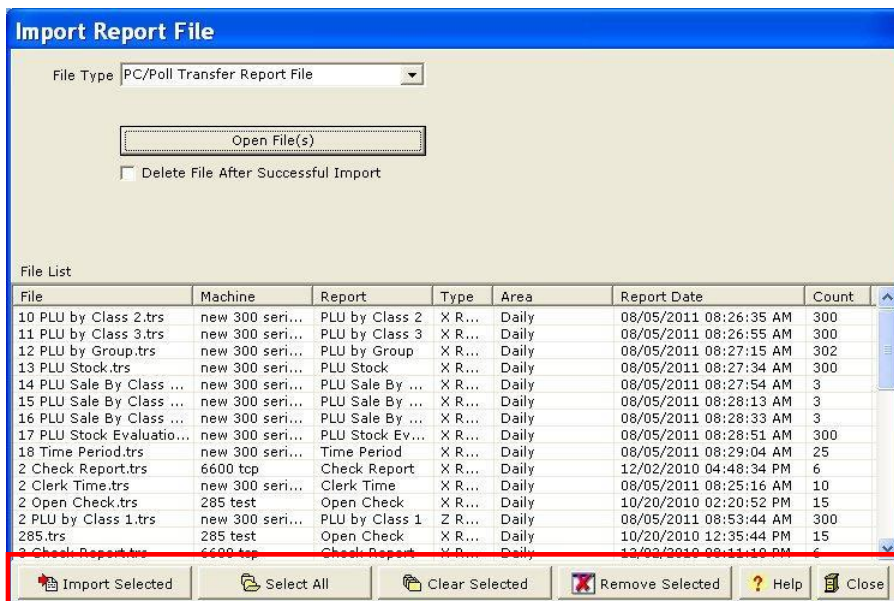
Import Report File

File Type PC/Poll Transfer Report File

Open File(s)

Delete File After Successful Import

File List

| File | Machine | Report | Type | Area | Report Date | Count |
|---|---|---|---|---|---|---|
| 10 PLU by Class 2.trs | new 300 seri... | PLU by Class 2 | X R... | Daily | 08/05/2011 08:26:35 AM | 300 |
| 11 PLU by Class 3.trs | new 300 seri... | PLU by Class 3 | X R... | Daily | 08/05/2011 08:26:55 AM | 300 |
| 12 PLU by Group.trs | new 300 seri... | PLU by Group | X R... | Daily | 08/05/2011 08:27:15 AM | 302 |
| 13 PLU Stock.trs | new 300 seri... | PLU Stock | X R... | Daily | 08/05/2011 08:27:34 AM | 300 |
| 14 PLU Sale By Class ... | new 300 seri... | PLU Sale By ... | X R... | Daily | 08/05/2011 08:27:54 AM | 3 |
| 15 PLU Sale By Class ... | new 300 seri... | PLU Sale By ... | X R... | Daily | 08/05/2011 08:28:13 AM | 3 |
| 16 PLU Sale By Class ... | new 300 seri... | PLU Sale By ... | X R... | Daily | 08/05/2011 08:28:33 AM | 3 |
| 17 PLU Stock Evaluatio... | new 300 seri... | PLU Stock Ev... | X R... | Daily | 08/05/2011 08:28:51 AM | 300 |
| 18 Time Period.trs | new 300 seri... | Time Period | X R... | Daily | 08/05/2011 08:29:04 AM | 25 |
| 2 Check Report.trs | 6600 tcp | Check Report | X R... | Daily | 12/02/2010 04:48:34 PM | 6 |
| 2 Clerk Time.trs | new 300 seri... | Clerk Time | X R... | Daily | 08/05/2011 08:25:16 AM | 10 |
| 2 Open Check.trs | 285 test | Open Check | X R... | Daily | 10/20/2010 02:20:52 PM | 15 |
| 2 PLU by Class 1.trs | new 300 seri... | PLU by Class 1 | Z R... | Daily | 08/05/2011 08:53:44 AM | 300 |
| 285.trs | 285 test | Open Check | X R... | Daily | 10/20/2010 12:35:44 PM | 15 |
| 3 Check Report.trs | 6600 tcp | Check Report | X R... | Daily | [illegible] | 6 |

Import Selected | Select All | Clear Selected | Remove Selected | Help | Close